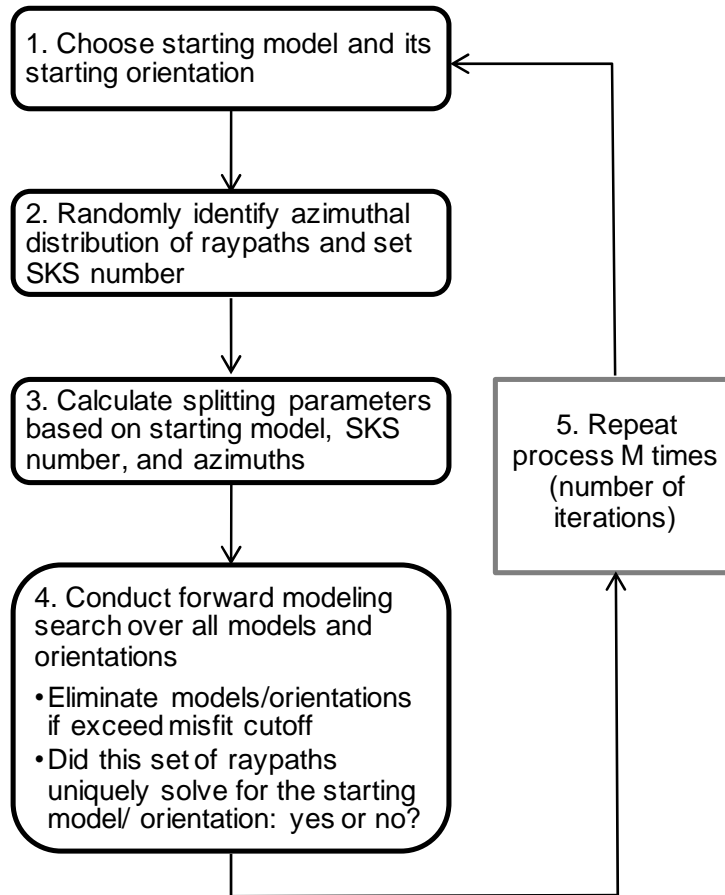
1. Choose starting model and its starting orientation

2. Randomly identify azimuthal distribution of raypaths and set SKS number

3. Calculate splitting parameters based on starting model, SKS number, and azimuths

4. Conduct forward modeling search over all models and orientations

• Eliminate models/orientations if exceed misfit cutoff

• Did this set of raypaths uniquely solve for the starting model/ orientation: yes or no?

5. Repeat process M times (number of iterations)